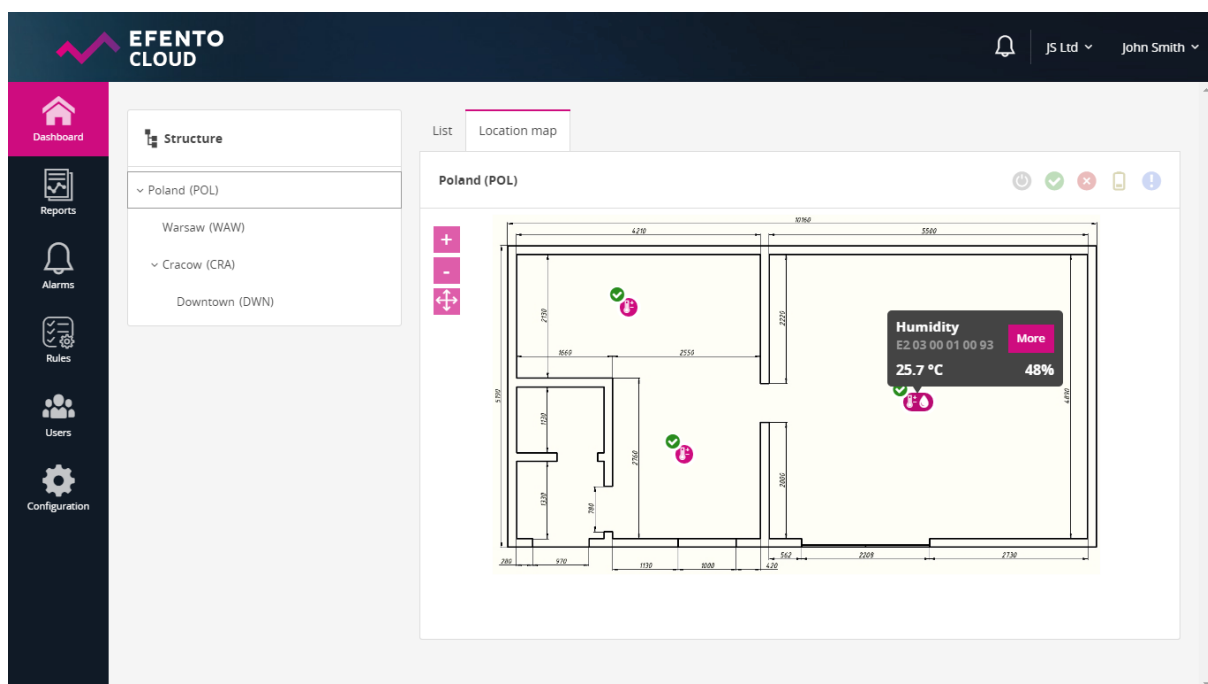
EFENTO CLOUD

JS Ltd
John Smith

Dashboard
Reports
Alarms
Rules
Users
Configuration

Structure
Poland (POL)
Warsaw (WAW)
Cracow (CRA)
Downtown (DWN)

List
Location map

Poland (POL)

+
-

10160
4210
5500
2730
2225
1660
2550
5190
1130
2760
1330
780
2800
4890
280
970
1130
1000
420
562
2209
2730

Humidity
E2 03 00 01 00 93
More
25.7 °C
48%